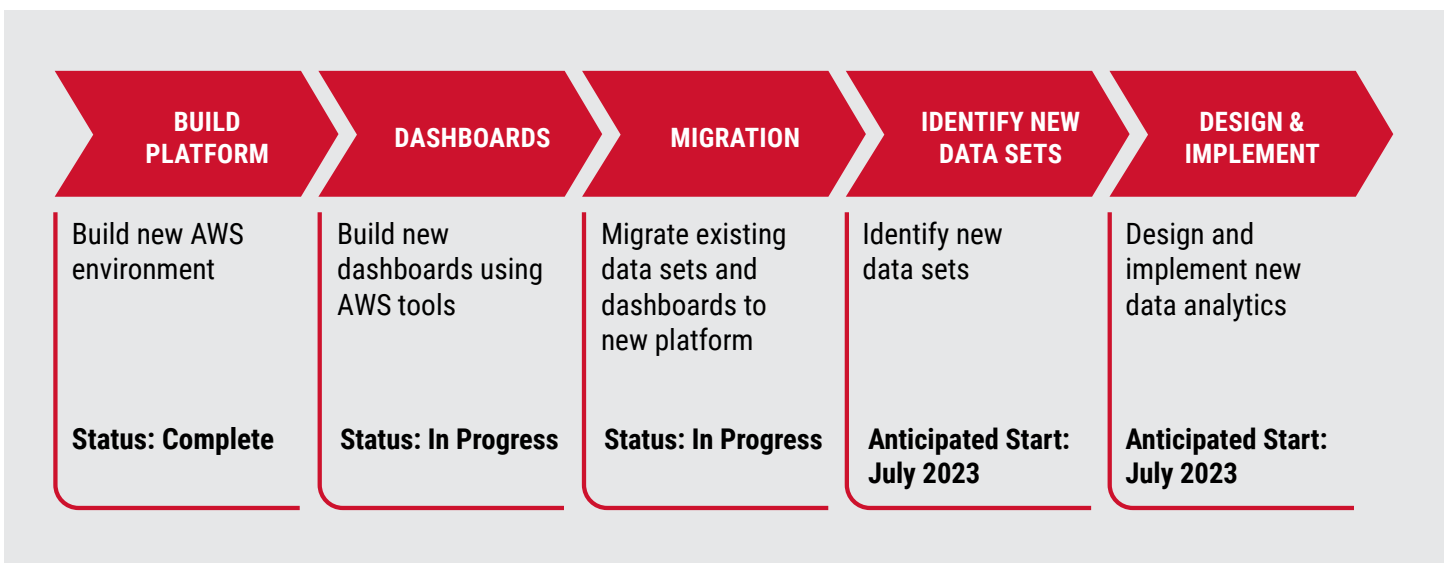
BUILD PLATFORM

Build new AWS environment

Status: Complete

DASHBOARDS

Build new dashboards using AWS tools

Status: In Progress

MIGRATION

Migrate existing data sets and dashboards to new platform

Status: In Progress

IDENTIFY NEW DATA SETS

Identify new data sets

Anticipated Start: July 2023

DESIGN & IMPLEMENT

Design and implement new data analytics

Anticipated Start: July 2023